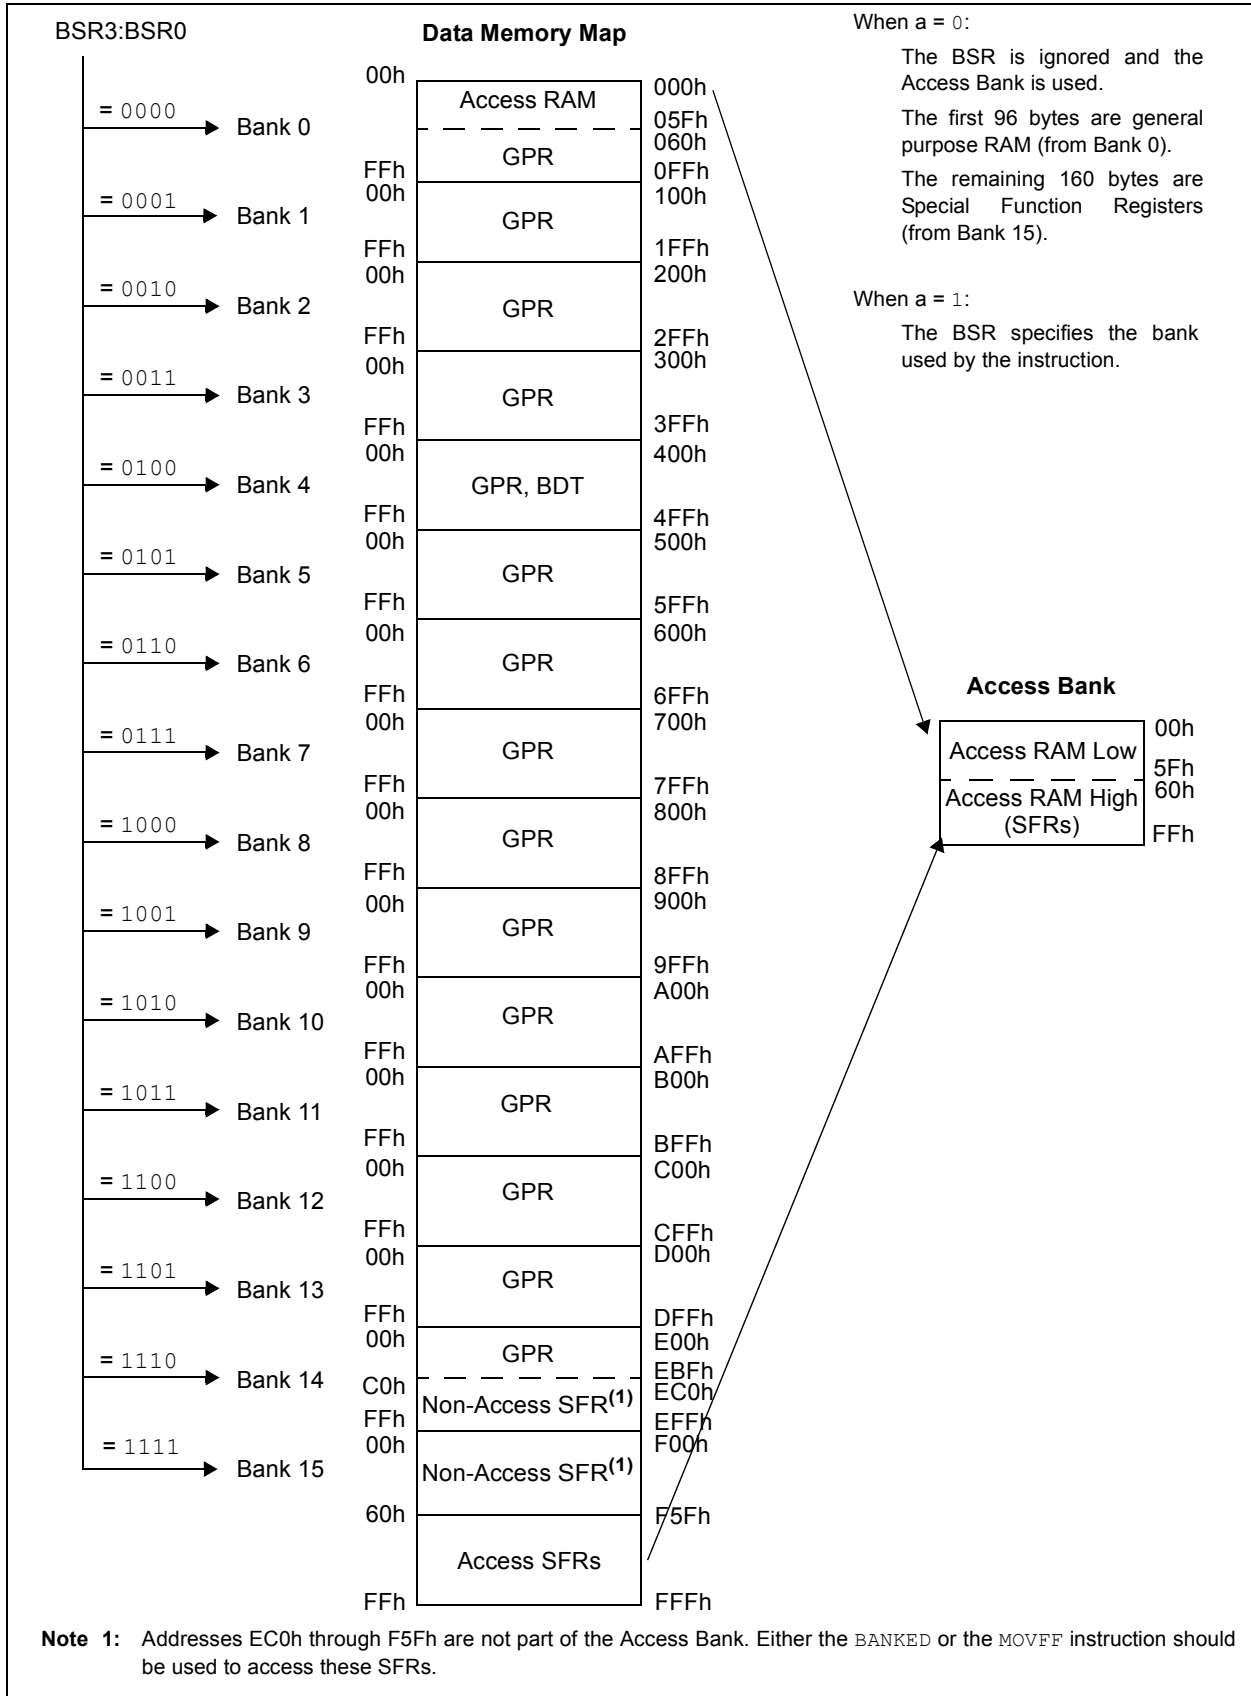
BSR3:BSR0

Data Memory Map

When a = 0:

The BSR is ignored and the Access Bank is used.

The first 96 bytes are general purpose RAM (from Bank 0).

The remaining 160 bytes are Special Function Registers (from Bank 15).

When a = 1:

The BSR specifies the bank used by the instruction.

= 0000 Bank 0
= 0001 Bank 1
= 0010 Bank 2
= 0011 Bank 3
= 0100 Bank 4
= 0101 Bank 5
= 0110 Bank 6
= 0111 Bank 7
= 1000 Bank 8
= 1001 Bank 9
= 1010 Bank 10
= 1011 Bank 11
= 1100 Bank 12
= 1101 Bank 13
= 1110 Bank 14
= 1111 Bank 15

00h Access RAM 000h
05Fh
060h
FFh GPR 0FFh
00h GPR 100h
FFh 1FFh
00h GPR 200h
FFh 2FFh
00h GPR 300h
FFh 3FFh
00h GPR, BDT 400h
FFh 4FFh
00h GPR 500h
FFh 5FFh
00h GPR 600h
FFh 6FFh
00h GPR 700h
FFh 7FFh
00h GPR 800h
FFh 8FFh
00h GPR 900h
FFh 9FFh
00h GPR A00h
FFh AFFh
00h GPR B00h
FFh BFFh
00h GPR C00h
FFh CFFh
00h GPR D00h
FFh DFFh
00h GPR E00h
EBFh
C0h Non-Access SFR$^{(1)}$ EC0h
FFh EFFh
00h Non-Access SFR$^{(1)}$ F00h
60h F5Fh
Access SFRs
FFh FFFh

Access Bank

Access RAM Low 00h
5Fh
Access RAM High (SFRs) 60h
FFh

Note 1: Addresses EC0h through F5Fh are not part of the Access Bank. Either the BANKED or the MOVFF instruction should be used to access these SFRs.